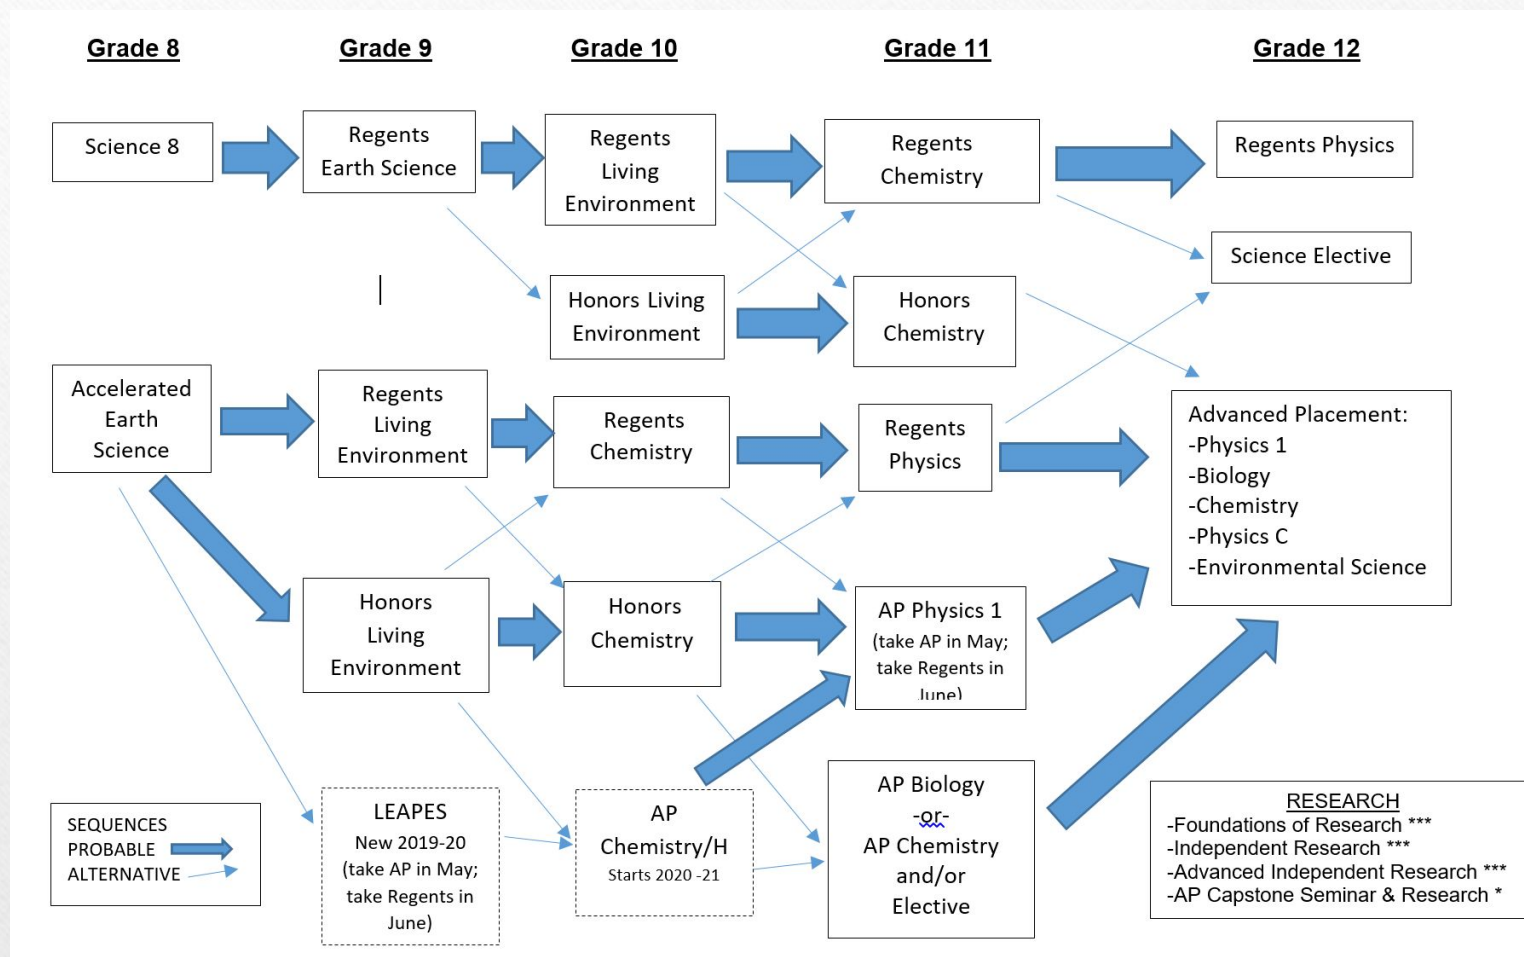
Grade 8

Grade 9

Grade 10

Grade 11

Grade 12

Science 8

Regents Earth Science

Regents Living Environment

Regents Chemistry

Regents Physics

Science Elective

Honors Living Environment

Honors Chemistry

Accelerated Earth Science

Regents Living Environment

Regents Chemistry

Regents Physics

Advanced Placement:
-Physics 1
-Biology
-Chemistry
-Physics C
-Environmental Science

Honors Living Environment

Honors Chemistry

AP Physics 1
(take AP in May; take Regents in June)

SEQUENCES
PROBABLE
ALTERNATIVE

LEAPES
New 2019-20
(take AP in May; take Regents in June)

AP Chemistry/H
Starts 2020 -21

AP Biology
-or-
AP Chemistry
and/or
Elective

RESEARCH
-Foundations of Research ***
-Independent Research ***
-Advanced Independent Research ***
-AP Capstone Seminar & Research *